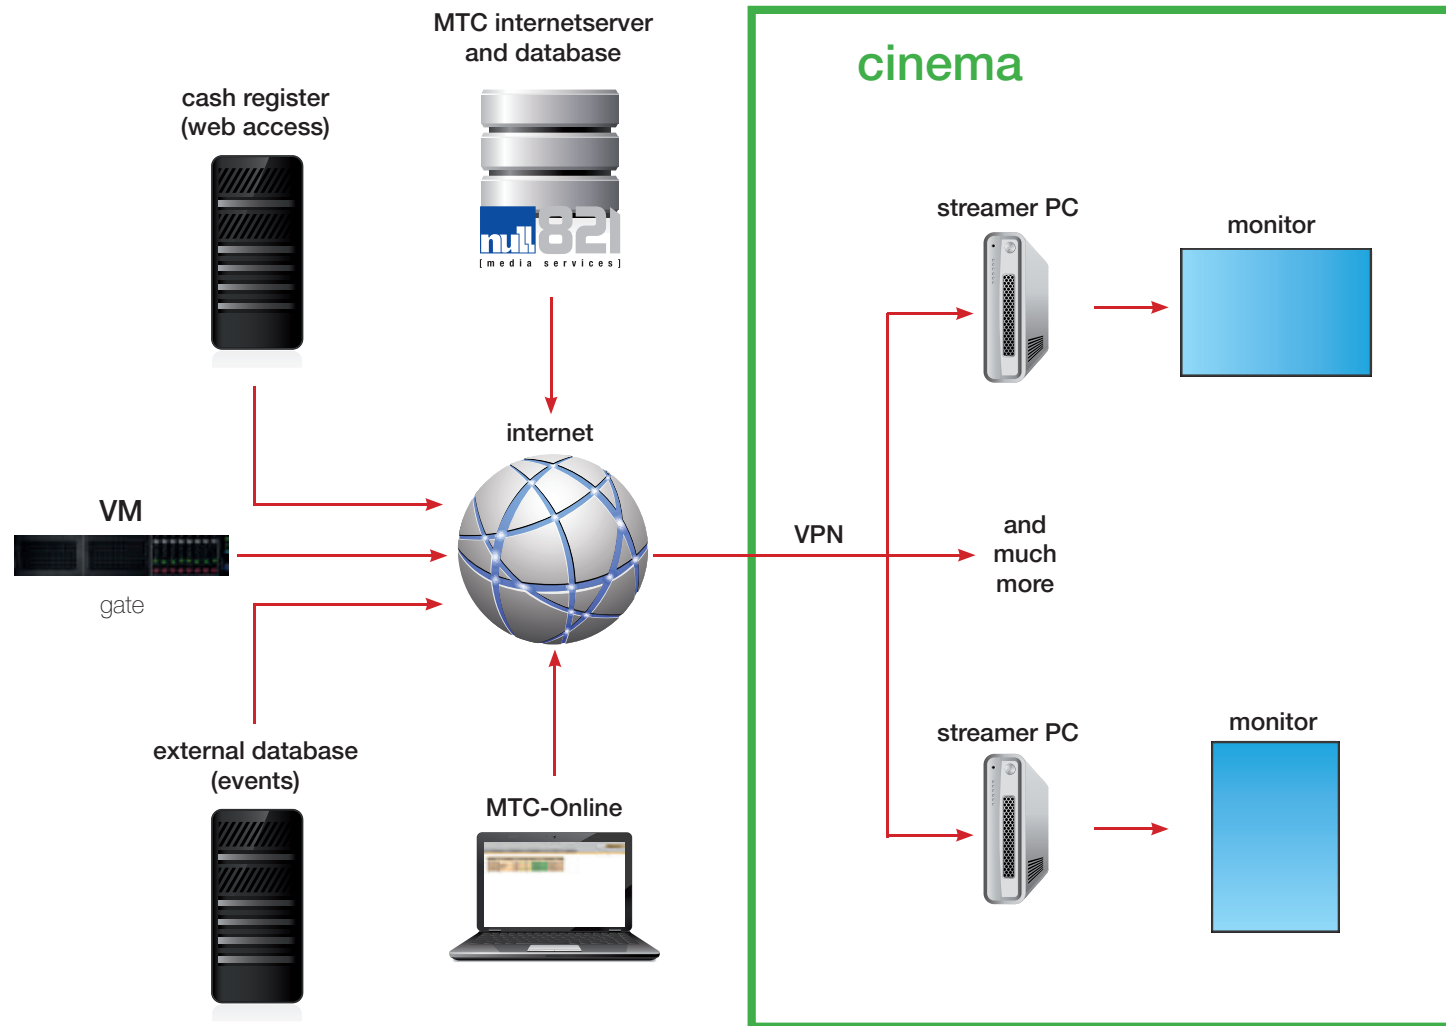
MTC internetserver and database

null821
[media services]

cash register (web access)

internet

VM

gate

external database (events)

MTC-Online

cinema

streamer PC

monitor

VPN

and much more

streamer PC

monitor